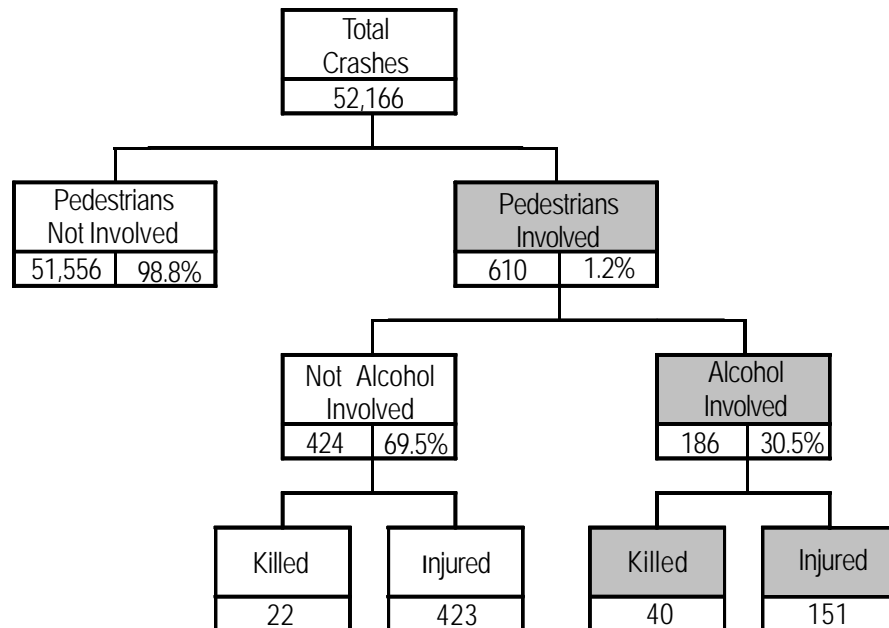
Total Crashes
52,166

Pedestrians Not Involved
51,556 | 98.8%

Pedestrians Involved
610 | 1.2%

Not Alcohol Involved
424 | 69.5%

Alcohol Involved
186 | 30.5%

Killed
22

Injured
423

Killed
40

Injured
151